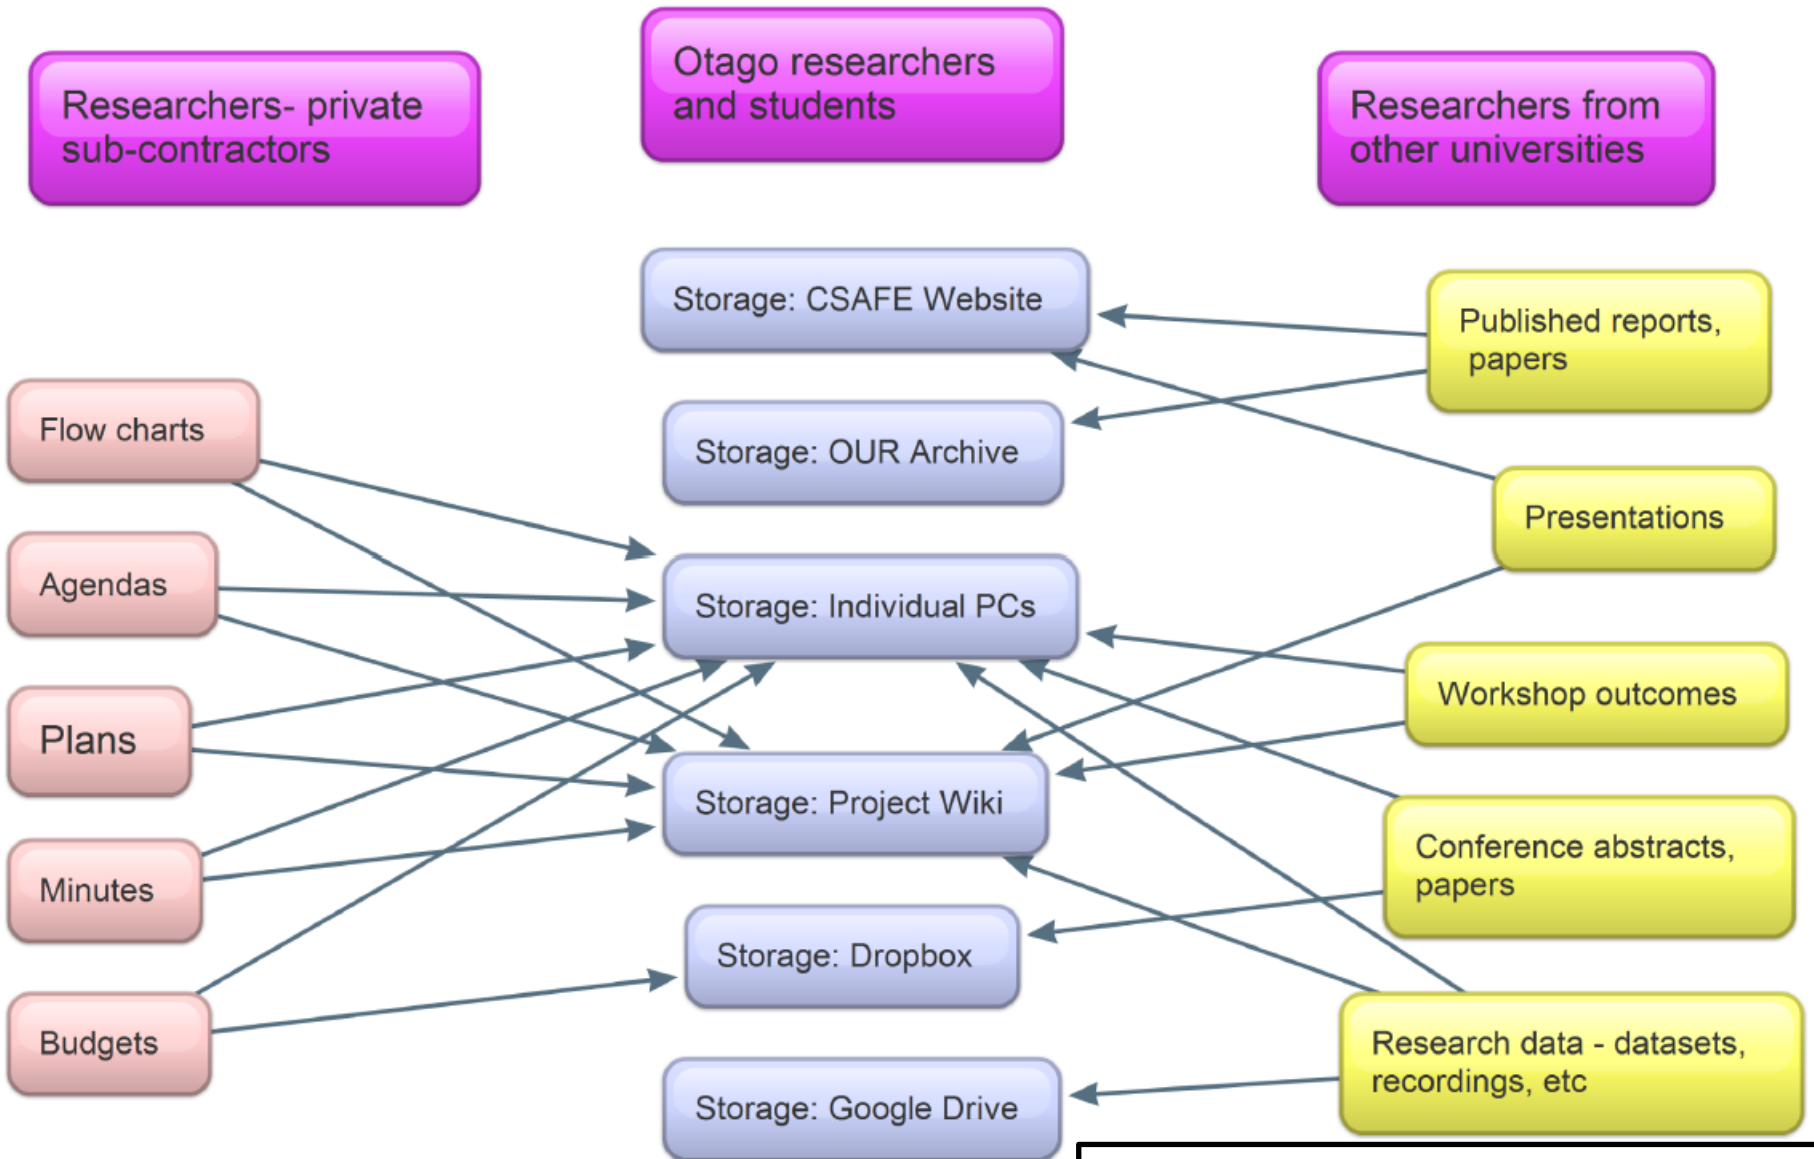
Researchers- private sub-contractors

Otago researchers and students

Researchers from other universities

Storage: CSAFE Website

Published reports, papers

Flow charts

Storage: OUR Archive

Presentations

Agendas

Storage: Individual PCs

Workshop outcomes

Plans

Storage: Project Wiki

Minutes

Conference abstracts, papers

Storage: Dropbox

Budgets

Research data - datasets, recordings, etc

Storage: Google Drive